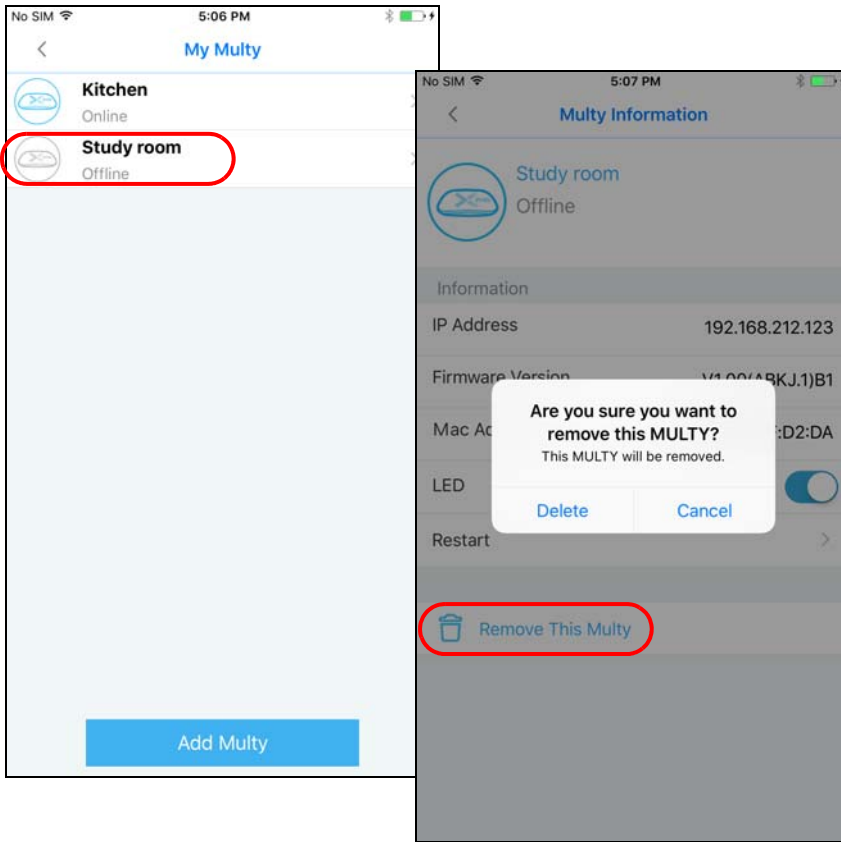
No SIM 5:06 PM

<

My Multy

Kitchen

Online

Study room

Offline

Add Multy

No SIM 5:07 PM

<

Multy Information

Study room

Offline

Information

IP Address 192.168.212.123

Firmware Version V1.00(ABKJ.1)B1

Mac Ad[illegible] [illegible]:D2:DA

LED

Restart

Are you sure you want to remove this MULTY?

This MULTY will be removed.

Delete

Cancel

Remove This Multy